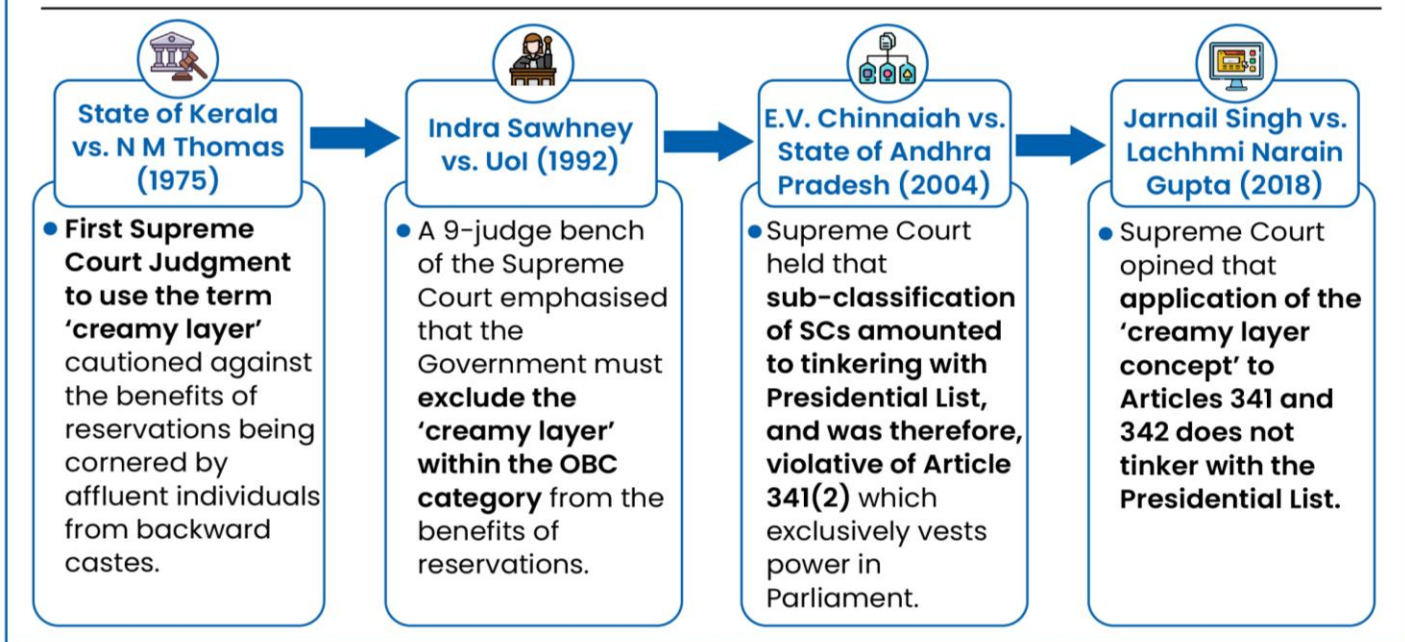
State of Kerala vs. N M Thomas (1975)

First Supreme Court Judgment to use the term 'creamy layer' cautioned against the benefits of reservations being cornered by affluent individuals from backward castes.

Indra Sawhney vs. UoI (1992)

A 9-judge bench of the Supreme Court emphasised that the Government must exclude the 'creamy layer' within the OBC category from the benefits of reservations.

E.V. Chinnaiah vs. State of Andhra Pradesh (2004)

Supreme Court held that sub-classification of SCs amounted to tinkering with Presidential List, and was therefore, violative of Article 341(2) which exclusively vests power in Parliament.

Jarnail Singh vs. Lachhmi Narain Gupta (2018)

Supreme Court opined that application of the 'creamy layer concept' to Articles 341 and 342 does not tinker with the Presidential List.